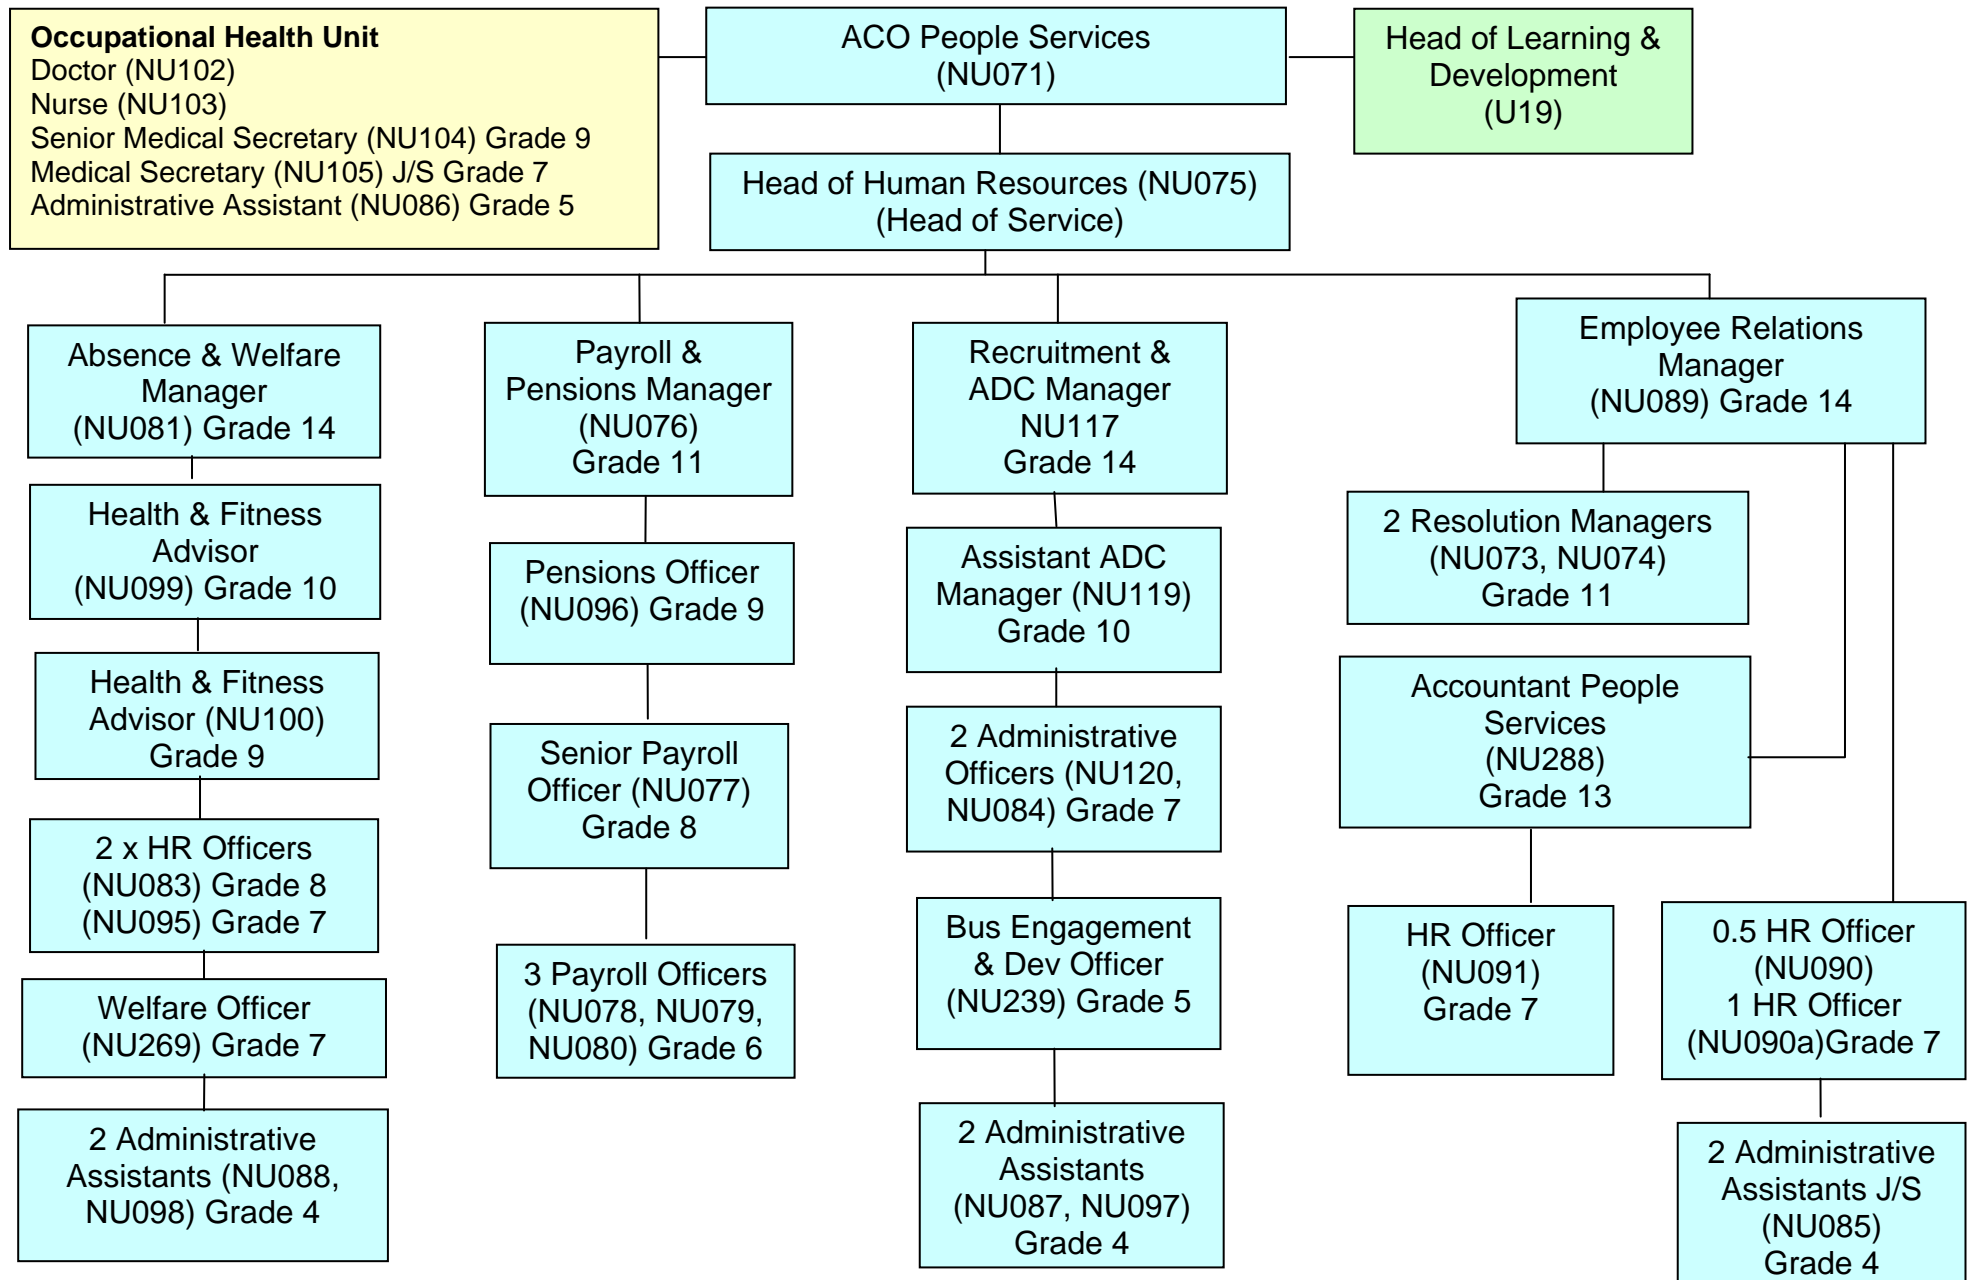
**Occupational Health Unit**
Doctor (NU102)
Nurse (NU103)
Senior Medical Secretary (NU104) Grade 9
Medical Secretary (NU105) J/S Grade 7
Administrative Assistant (NU086) Grade 5

ACO People Services (NU071)

Head of Learning & Development (U19)

Head of Human Resources (NU075) (Head of Service)

Absence & Welfare Manager (NU081) Grade 14

Health & Fitness Advisor (NU099) Grade 10

Health & Fitness Advisor (NU100) Grade 9

2 x HR Officers (NU083) Grade 8 (NU095) Grade 7

Welfare Officer (NU269) Grade 7

2 Administrative Assistants (NU088, NU098) Grade 4

Payroll & Pensions Manager (NU076) Grade 11

Pensions Officer (NU096) Grade 9

Senior Payroll Officer (NU077) Grade 8

3 Payroll Officers (NU078, NU079, NU080) Grade 6

Recruitment & ADC Manager NU117 Grade 14

Assistant ADC Manager (NU119) Grade 10

2 Administrative Officers (NU120, NU084) Grade 7

Bus Engagement & Dev Officer (NU239) Grade 5

2 Administrative Assistants (NU087, NU097) Grade 4

Employee Relations Manager (NU089) Grade 14

2 Resolution Managers (NU073, NU074) Grade 11

Accountant People Services (NU288) Grade 13

HR Officer (NU091) Grade 7

0.5 HR Officer (NU090) 1 HR Officer (NU090a)Grade 7

2 Administrative Assistants J/S (NU085) Grade 4